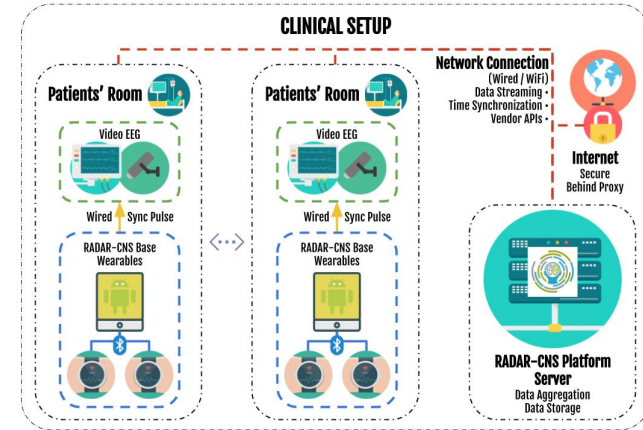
CLINICAL SETUP

Patients' Room

Video EEG

Wired Sync Pulse

RADAR-CNS Base Wearables

Patients' Room

Video EEG

Wired Sync Pulse

RADAR-CNS Base Wearables

Network Connection
(Wired / WiFi)
Data Streaming •
Time Synchronization •
Vendor APIs •

Internet
Secure
Behind Proxy

RADAR-CNS Platform Server
Data Aggregation
Data Storage